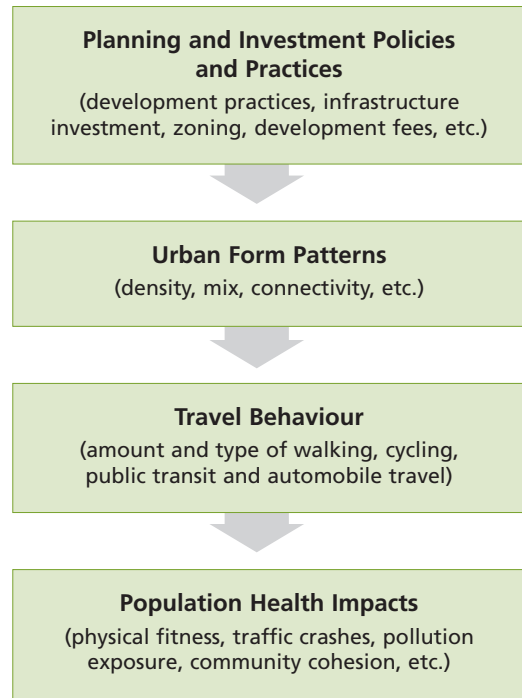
**Planning and Investment Policies and Practices**
(development practices, infrastructure investment, zoning, development fees, etc.)

**Urban Form Patterns**
(density, mix, connectivity, etc.)

**Travel Behaviour**
(amount and type of walking, cycling, public transit and automobile travel)

**Population Health Impacts**
(physical fitness, traffic crashes, pollution exposure, community cohesion, etc.)